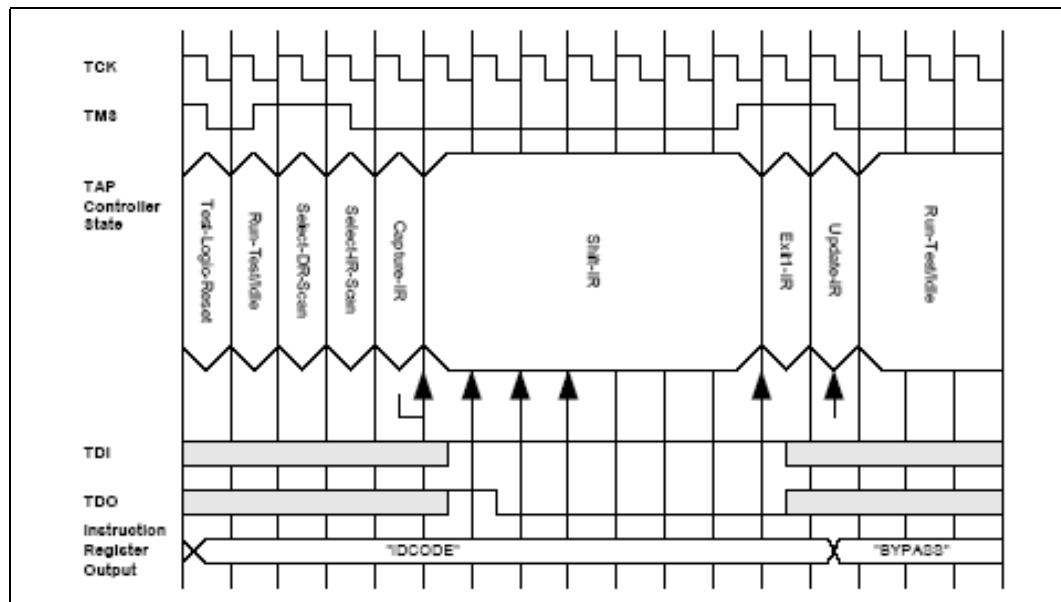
TCK

TMS

TAP Controller State

Test-Logic-Reset

Run-Test/Idle

Select-DR-Scan

Select-IR-Scan

Capture-IR

Shift-IR

Exit1-IR

Update-IR

Run-Test/Idle

TDI

TDO

Instruction Register Output

"IDCODE"

"BYPASS"